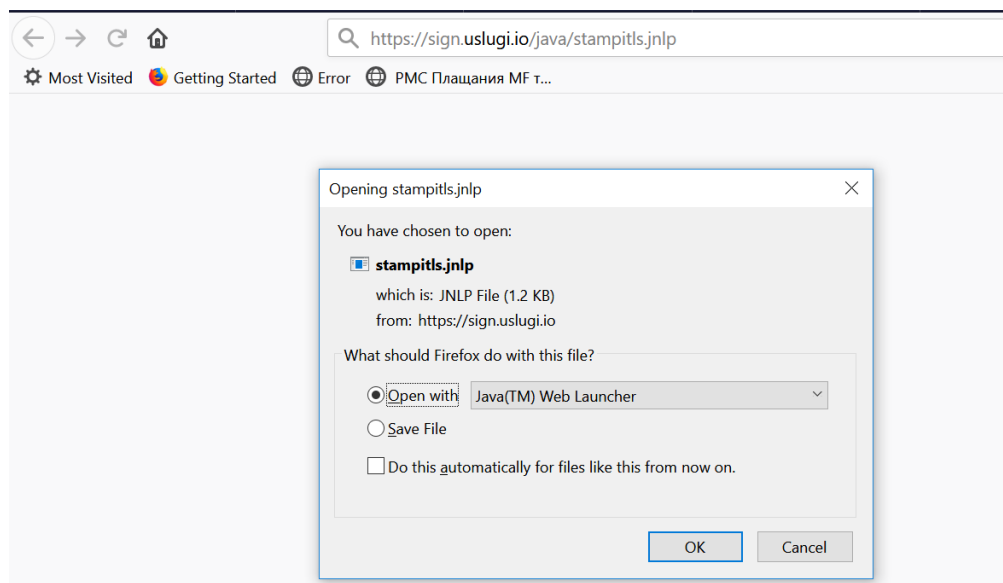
https://sign.uslugi.io/java/stampitls.jnlp

Most Visited Getting Started Error PMC Плащания MF т...

Opening stampitls.jnlp

You have chosen to open:

stampitls.jnlp

which is: JNLP File (1.2 KB)

from: https://sign.uslugi.io

What should Firefox do with this file?

Open with Java(TM) Web Launcher

Save File

Do this automatically for files like this from now on.

OK Cancel